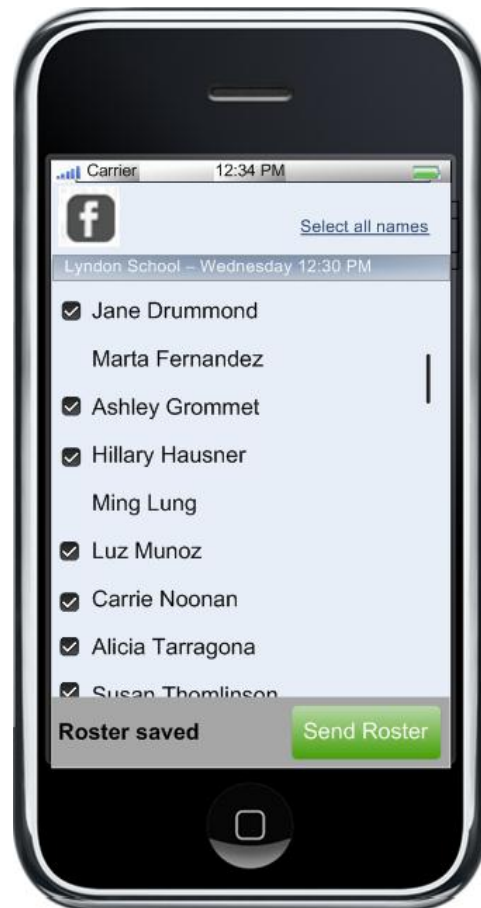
Carrier 12:34 PM

f

Select all names

Lyndon School – Wednesday 12:30 PM

Jane Drummond

Marta Fernandez

Ashley Grommet

Hillary Hausner

Ming Lung

Luz Munoz

Carrie Noonan

Alicia Tarragona

Susan Thomlinson

Roster saved

Send Roster